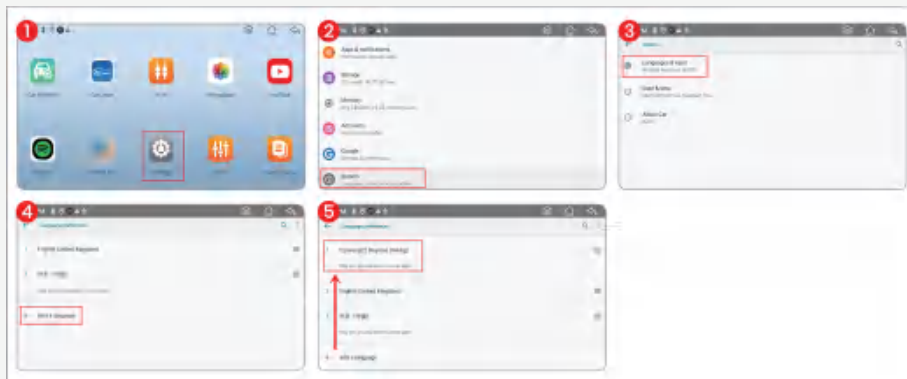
1

2

Apps & notifications

Storage

Privacy

Accounts

Google

System

3

Languages & input

Date & time

About Car

4

English (United Kingdom)

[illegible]

Add a language

5

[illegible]

English (United Kingdom)

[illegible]

Add a language